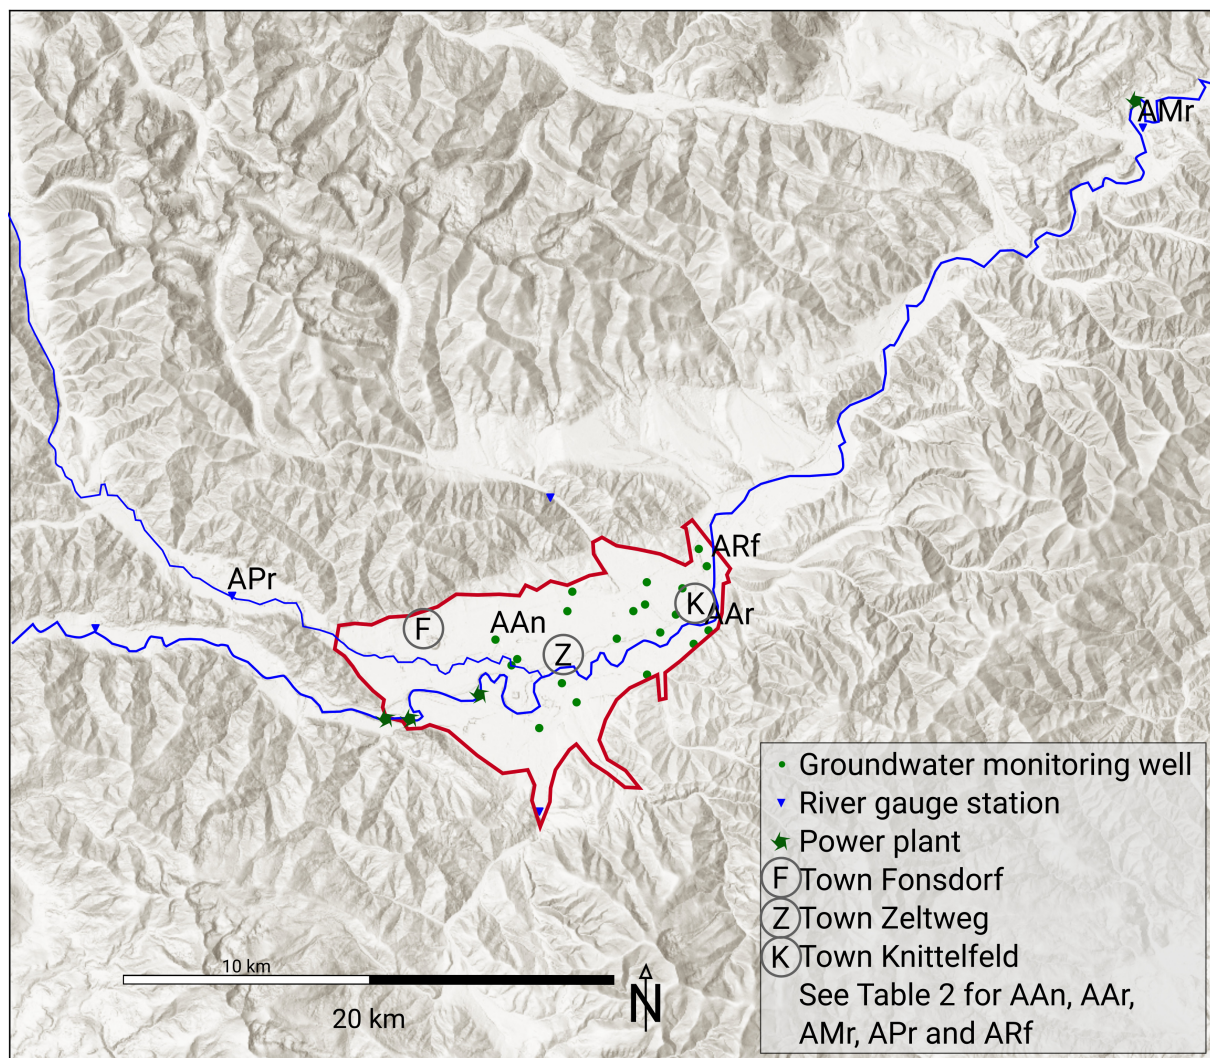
AMr

ARf

APr

F

AAn

Z

K

AAr

Groundwater monitoring well
River gauge station
Power plant
F Town Fonsdorf
Z Town Zeltweg
K Town Knittelfeld
See Table 2 for AAn, AAr, AMr, APr and ARf

10 km

20 km

N